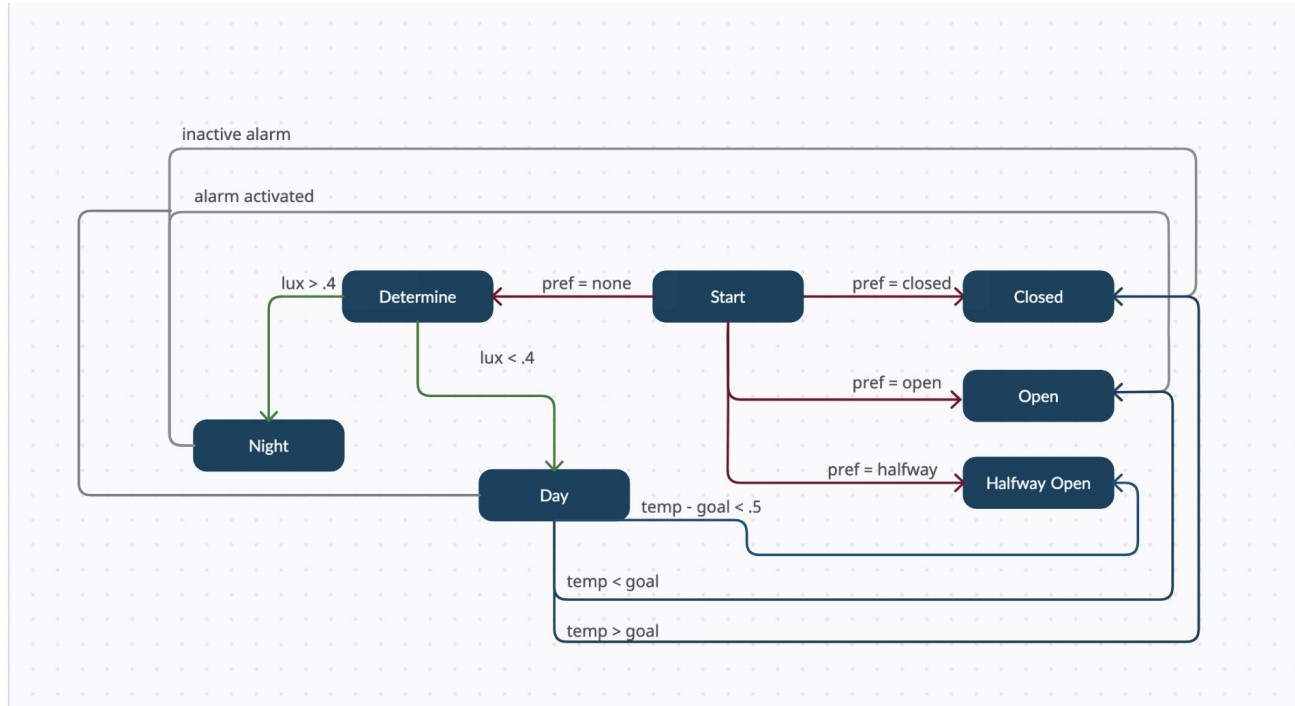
inactive alarm

alarm activated

lux > .4

Determine

pref = none

Start

pref = closed

Closed

lux < .4

pref = open

Open

Night

pref = halfway

Halfway Open

Day

temp - goal < .5

temp < goal

temp > goal